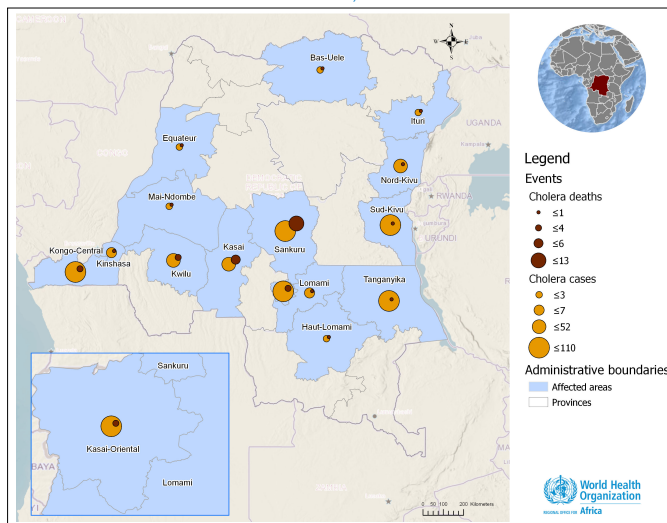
Bas-Uele
Ituri
UGANDA
Equateur
Nord-Kivu
RWANDA
Mai-Ndombe
Sud-Kivu
Kasai
Sankuru
Kongo-Central
Kinshasa
Kwilu
Lomami
Tanganyika
Haut-Lomami
Sankuru
Kasai-Oriental
Lomami
Legend
Events
Cholera deaths
≤1
≤4
≤6
≤13
Cholera cases
≤3
≤7
≤52
≤110
Administrative boundaries
Affected areas
Provinces
0 50 100 200 Kilometers
World Health Organization
Africa